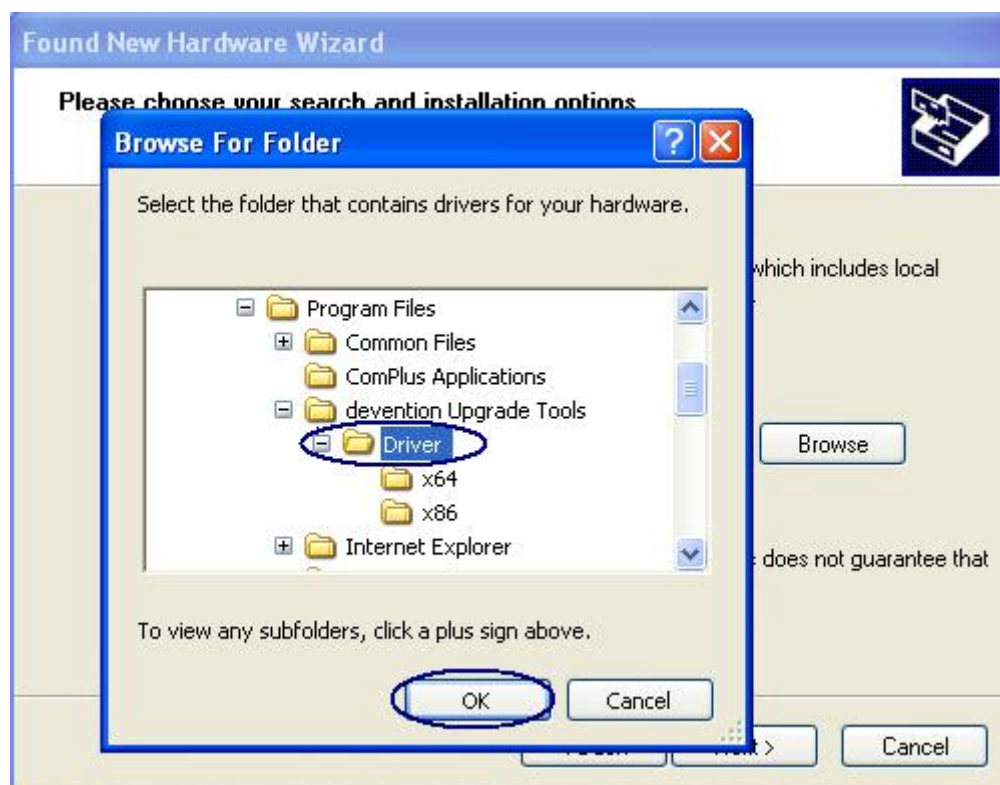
Found New Hardware Wizard

Please choose your search and installation options

Browse For Folder

Select the folder that contains drivers for your hardware.

Program Files
Common Files
ComPlus Applications
devention Upgrade Tools
Driver
x64
x86
Internet Explorer

To view any subfolders, click a plus sign above.

OK
Cancel

which includes local

Browse

does not guarantee that

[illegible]ext >
Cancel